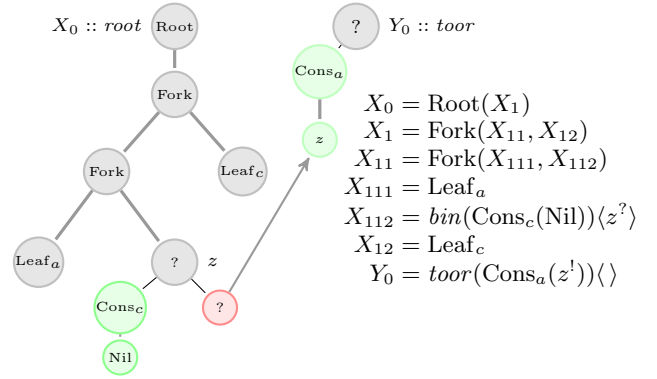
$X_0 :: root$ Root

Fork

Fork

Leaf$_c$

Leaf$_a$

? $z$

Cons$_c$

Nil

?

? $Y_0 :: toor$

Cons$_a$

$z$

$X_0 = \text{Root}(X_1)$
$X_1 = \text{Fork}(X_{11}, X_{12})$
$X_{11} = \text{Fork}(X_{111}, X_{112})$
$X_{111} = \text{Leaf}_a$
$X_{112} = bin(\text{Cons}_c(\text{Nil}))\langle z^? \rangle$
$X_{12} = \text{Leaf}_c$
$Y_0 = toor(\text{Cons}_a(z^!))\langle \rangle$